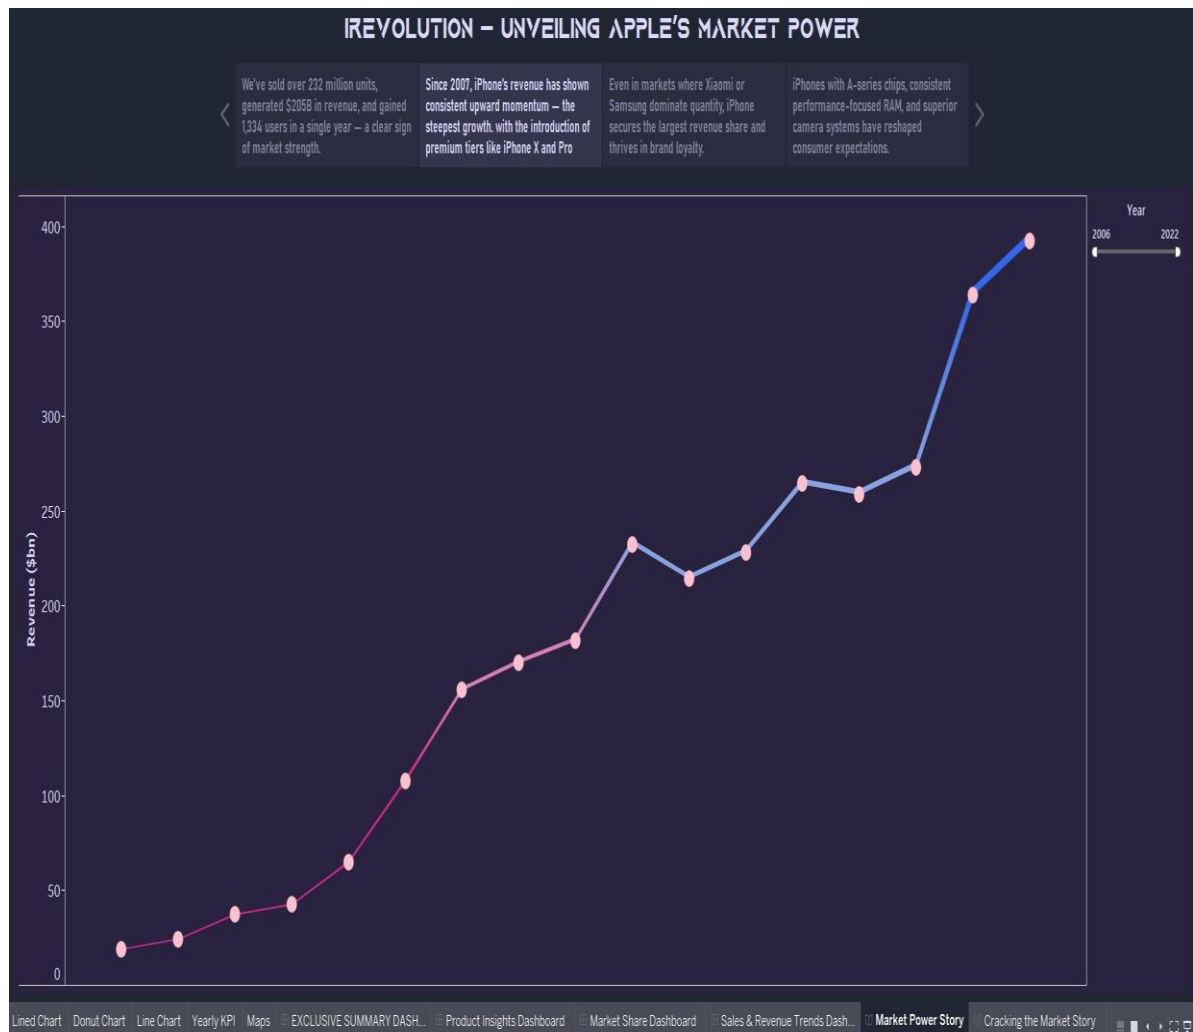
IREVOLUTION – UNVEILING APPLE'S MARKET POWER

We've sold over 232 million units, generated $205B in revenue, and gained 1,334 users in a single year – a clear sign of market strength.

Since 2007, iPhone's revenue has shown consistent upward momentum – the steepest growth. with the introduction of premium tiers like iPhone X and Pro

Even in markets where Xiaomi or Samsung dominate quantity, iPhone secures the largest revenue share and thrives in brand loyalty.

iPhones with A-series chips, consistent performance-focused RAM, and superior camera systems have reshaped consumer expectations.

Year
2006
2022

Revenue ($bn)
400
350
300
250
200
150
100
50
0

Lined Chart | Donut Chart | Line Chart | Yearly KPI | Maps | EXCLUSIVE SUMMARY DASH... | Product Insights Dashboard | Market Share Dashboard | Sales & Revenue Trends Dash... | Market Power Story | Cracking the Market Story